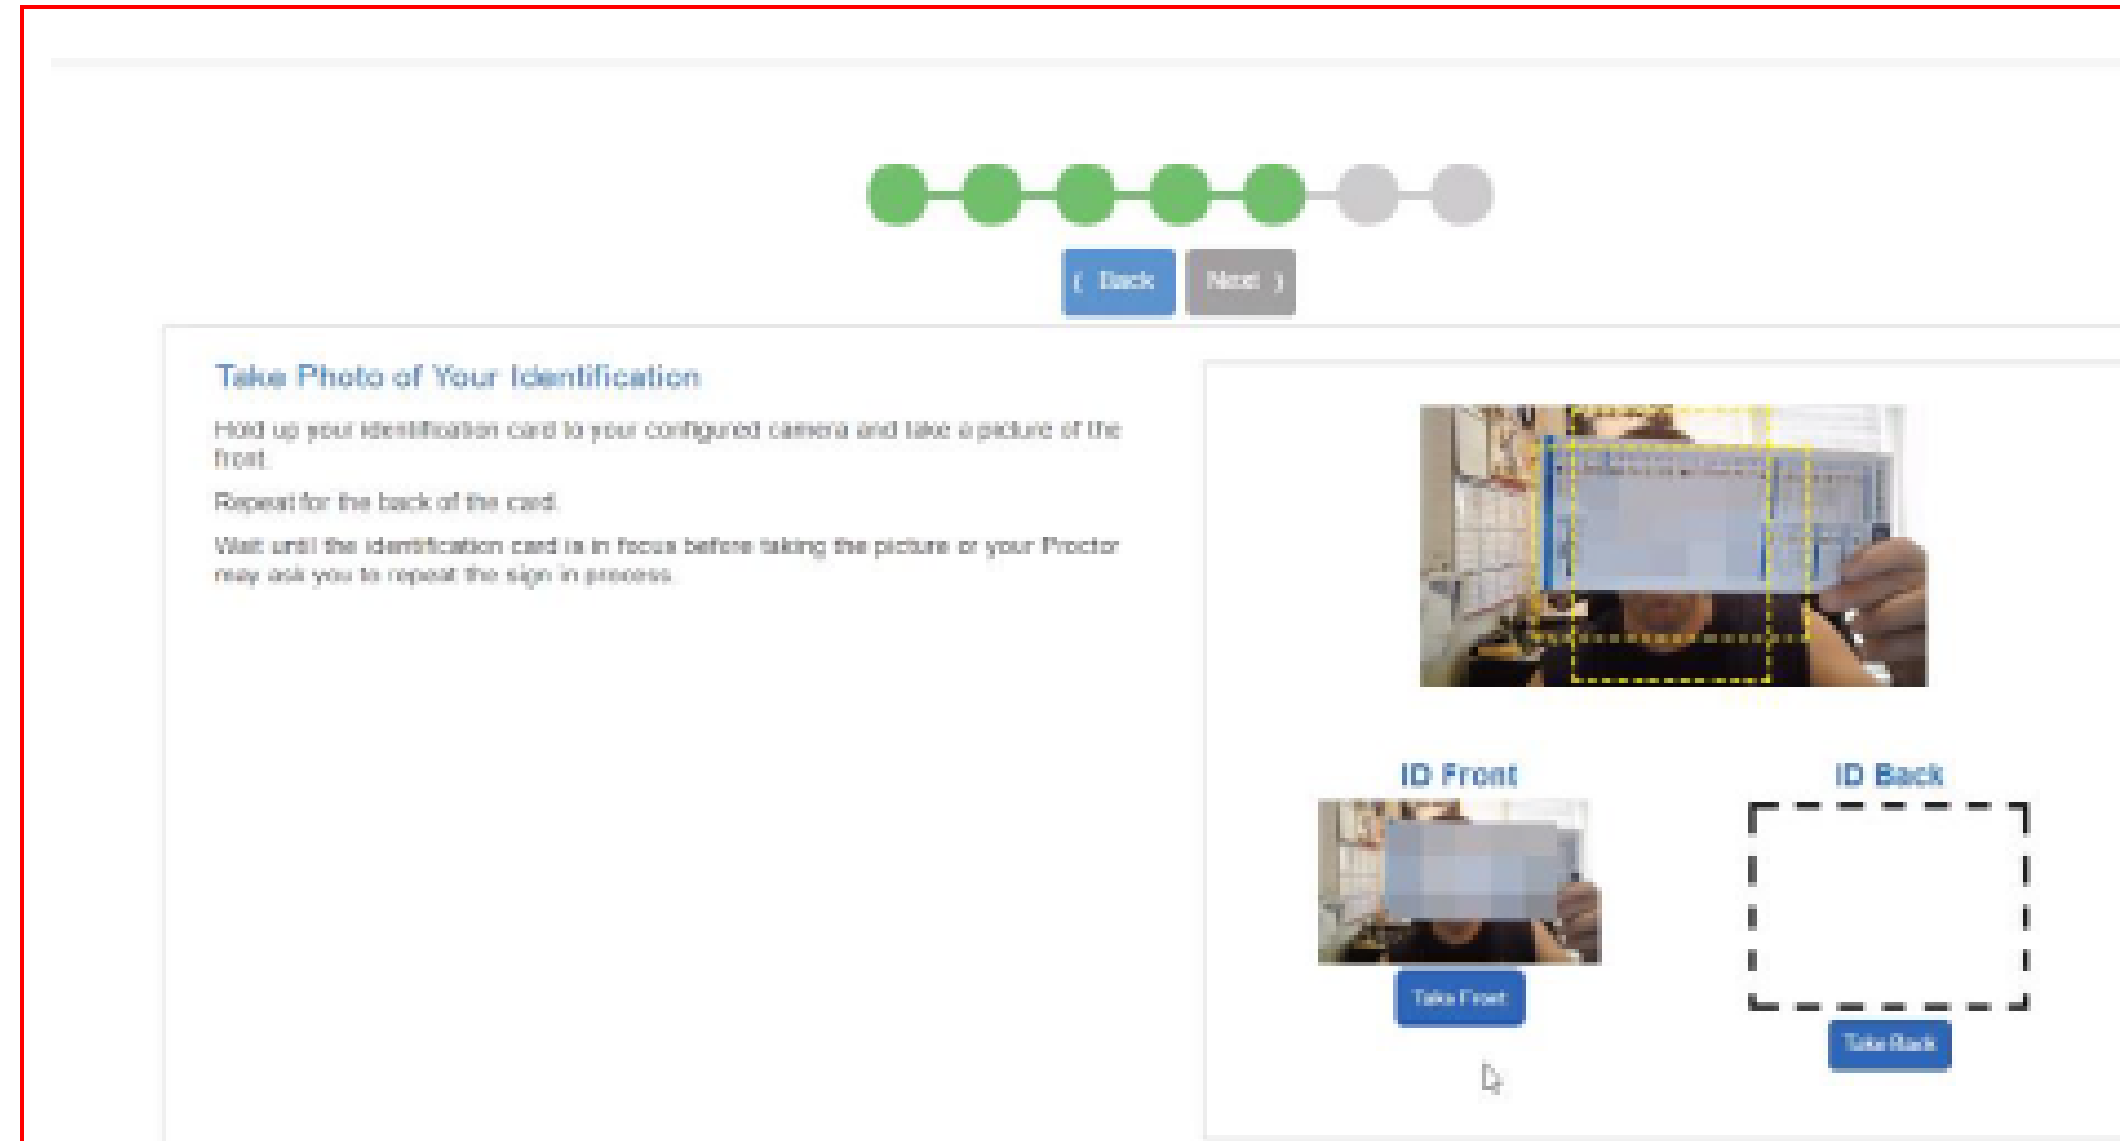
‹ Back

Next ›

Take Photo of Your Identification

Hold up your identification card to your configured camera and take a picture of the front.

Repeat for the back of the card.

Wait until the identification card is in focus before taking the picture or your Proctor may ask you to repeat the sign in process.

ID Front

Take Front

ID Back

Take Back